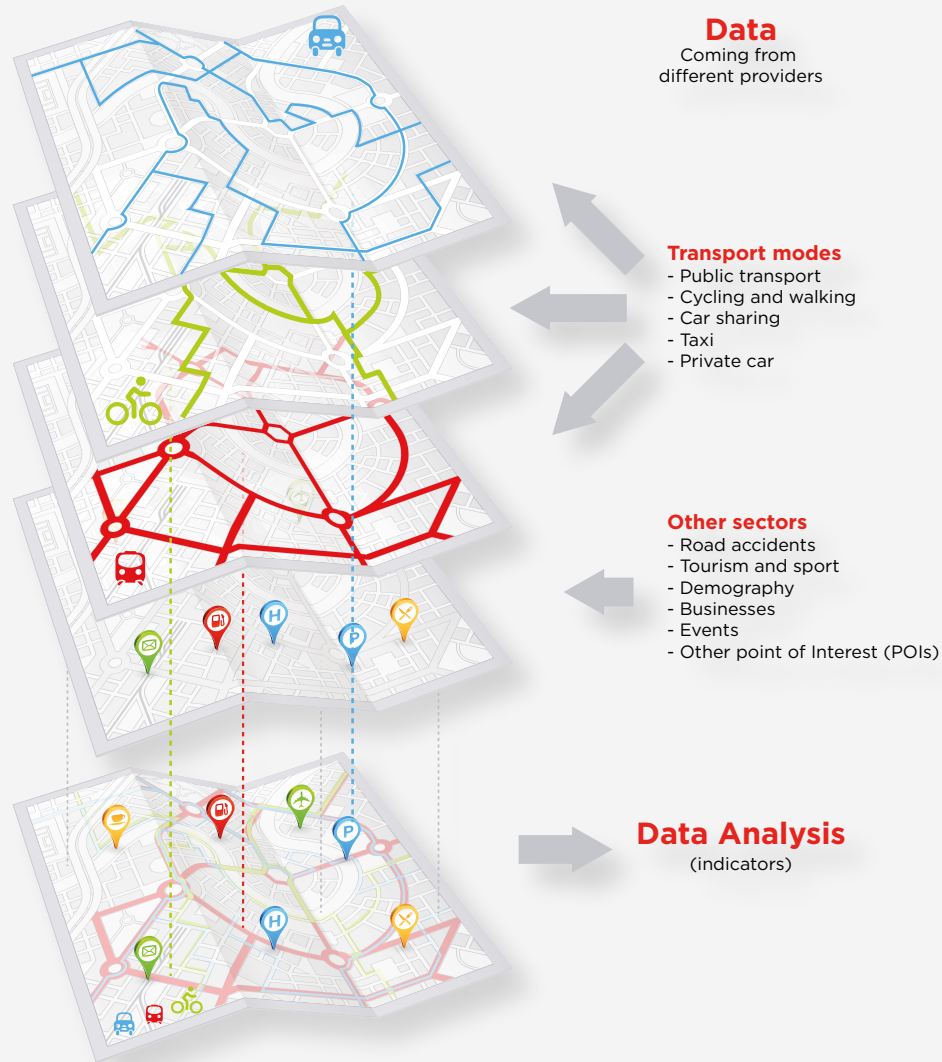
Data
Coming from different providers

Transport modes
- Public transport
- Cycling and walking
- Car sharing
- Taxi
- Private car

Other sectors
- Road accidents
- Tourism and sport
- Demography
- Businesses
- Events
- Other point of Interest (POIs)

H
P
H
P

Data Analysis
(indicators)